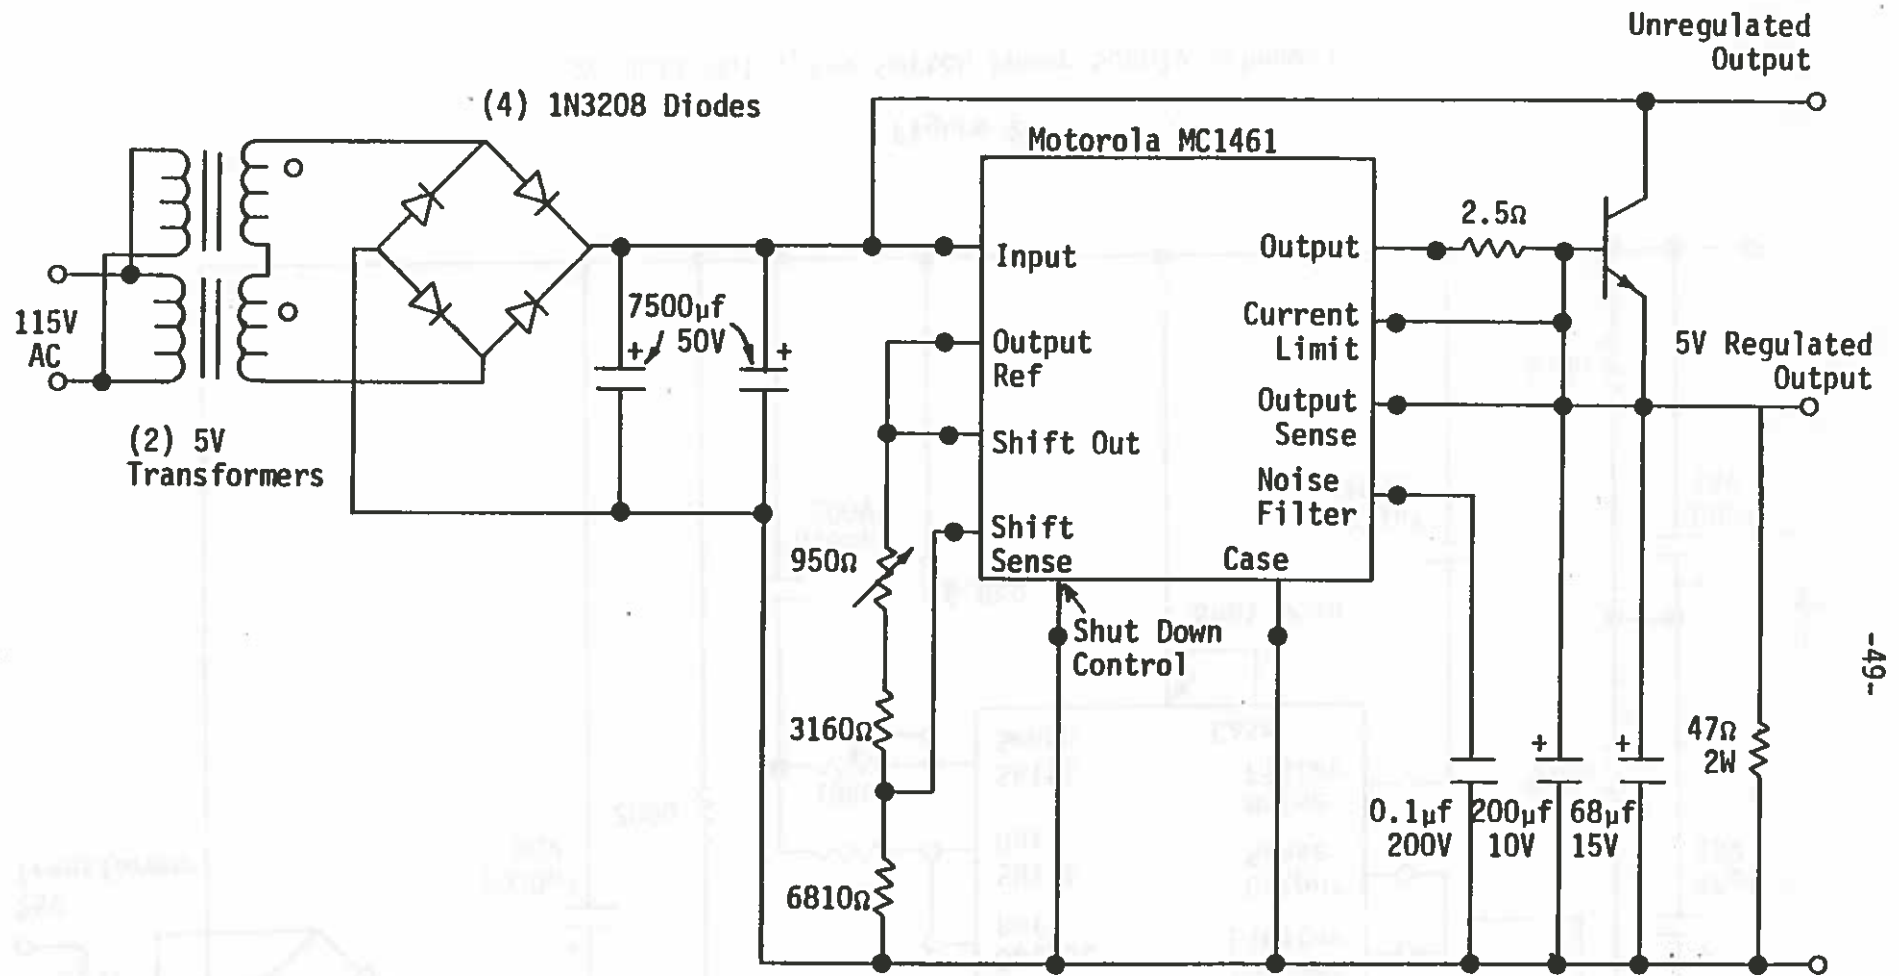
Unregulated Output

(4) 1N3208 Diodes

Motorola MC1461

115V AC

(2) 5V Transformers

7500µf 50V

Input

Output Ref

Shift Out

Shift Sense

Output

Current Limit

Output Sense

Noise Filter

Case

2.5Ω

5V Regulated Output

950Ω

3160Ω

6810Ω

Shut Down Control

0.1µf 200V

200µf 10V

68µf 15V

47Ω 2W

-49-